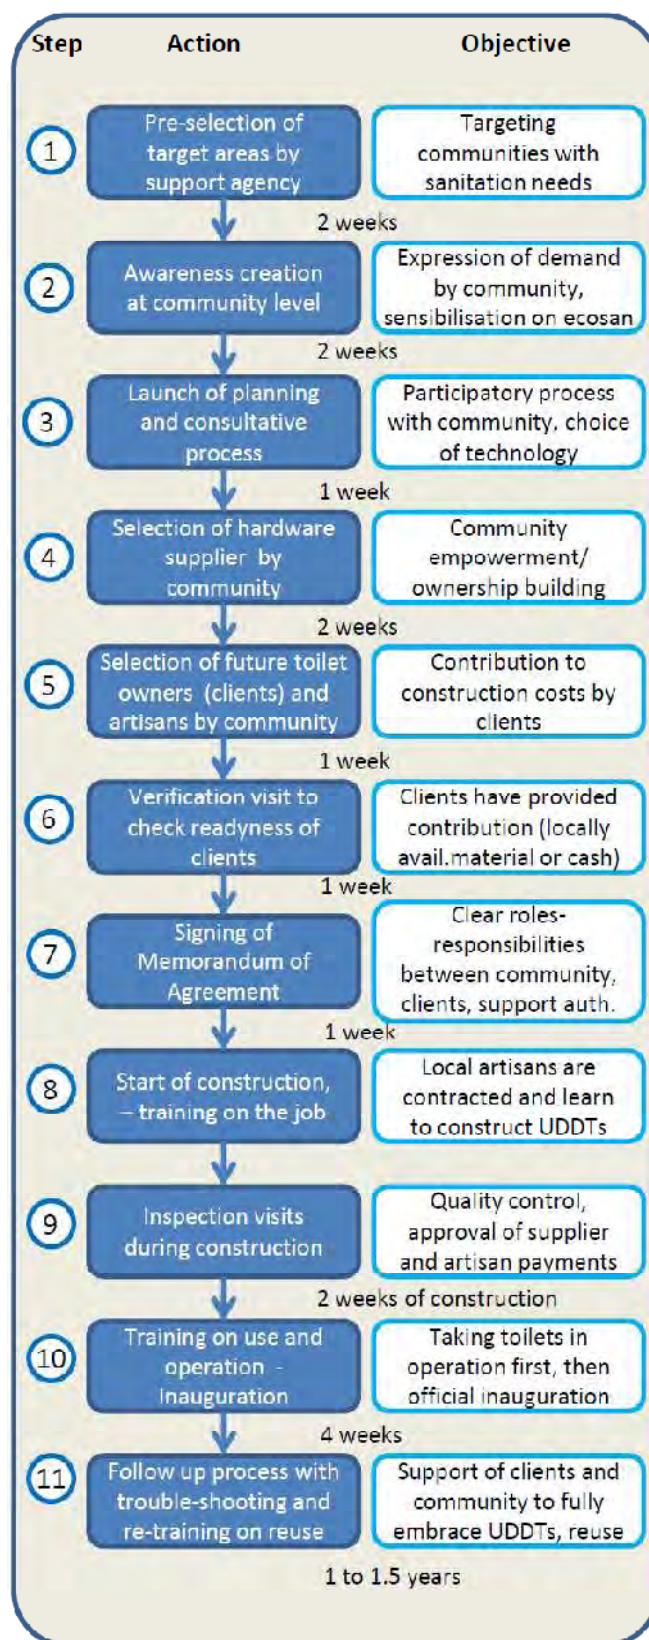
Step Action Objective

1 Pre-selection of target areas by support agency | Targeting communities with sanitation needs

2 weeks

2 Awareness creation at community level | Expression of demand by community, sensibilisation on ecosan

2 weeks

3 Launch of planning and consultative process | Participatory process with community, choice of technology

1 week

4 Selection of hardware supplier by community | Community empowerment/ ownership building

2 weeks

5 Selection of future toilet owners (clients) and artisans by community | Contribution to construction costs by clients

1 week

6 Verification visit to check readyness of clients | Clients have provided contribution (locally avail.material or cash)

1 week

7 Signing of Memorandum of Agreement | Clear roles-responsibilities between community, clients, support auth.

1 week

8 Start of construction, – training on the job | Local artisans are contracted and learn to construct UDDTs

9 Inspection visits during construction | Quality control, approval of supplier and artisan payments

2 weeks of construction

10 Training on use and operation - Inauguration | Taking toilets in operation first, then official inauguration

4 weeks

11 Follow up process with trouble-shooting and re-training on reuse | Support of clients and community to fully embrace UDDTs, reuse

1 to 1.5 years